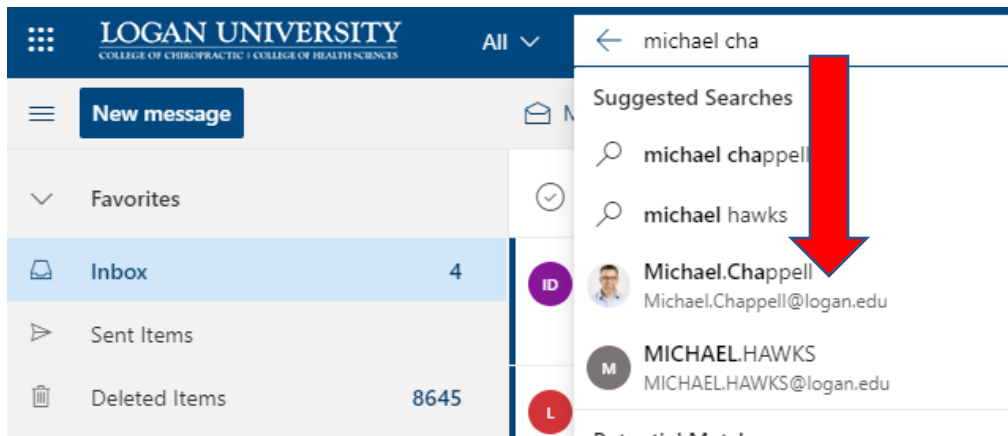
LOGAN UNIVERSITY
COLLEGE OF CHIROPRACTIC | COLLEGE OF HEALTH SCIENCES

All

michael cha

New message

M

Suggested Searches

michael chappell

michael hawks

Michael.Chappell
Michael.Chappell@logan.edu

MICHAEL.HAWKS
MICHAEL.HAWKS@logan.edu

Favorites

Inbox 4

Sent Items

Deleted Items 8645

ID

M

L

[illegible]